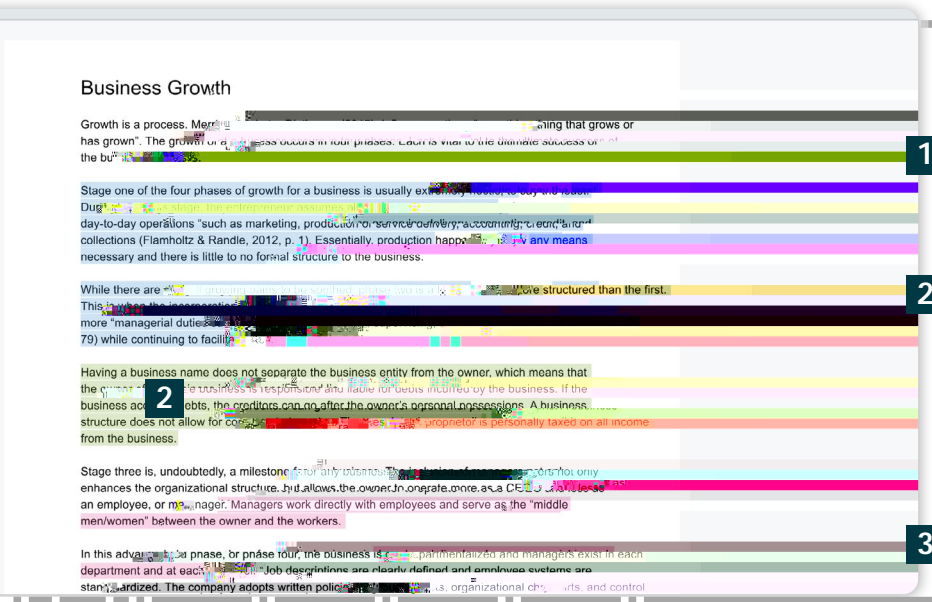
Business Growth

Growth is a process. Merr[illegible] ning that grows or has grown". The growth of a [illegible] ess occurs in four phases. Each is vital to the ultimate success of the bu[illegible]

1

Stage one of the four phases of growth for a business is usually extremely hectic, to say the least. Dur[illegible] stage, the entrepreneur assumes al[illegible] day-to-day operations "such as marketing, production or service delivery, accounting, and collections (Flamholtz & Randle, 2012, p. 1). Essentially, production happ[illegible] y any means necessary and there is little to no formal structure to the business.

While there are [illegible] ore structured than the first. This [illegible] more "managerial duties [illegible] 79) while continuing to facili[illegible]

2

Having a business name does not separate the business entity from the owner, which means that the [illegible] by the business. If the business ac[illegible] ebts, the creditors can go after the owner's personal possessions. A business structure does not allow for co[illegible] es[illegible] proprietor is personally taxed on all income from the business.

2

Stage three is, undoubtedly, a milestone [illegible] enhances the organizational structure, but allows the owner to operate more as a CE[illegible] an employee, or m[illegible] nager. Managers work directly with employees and serve as the "middle men/women" between the owner and the workers.

In this advan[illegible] phase, or phase four, the business is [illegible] partmentalized and managers exist in each department and at each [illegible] Job descriptions are clearly defined and employee systems are stan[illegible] ardized. The company adopts written polici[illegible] s, organizational ch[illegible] rts, and control

3